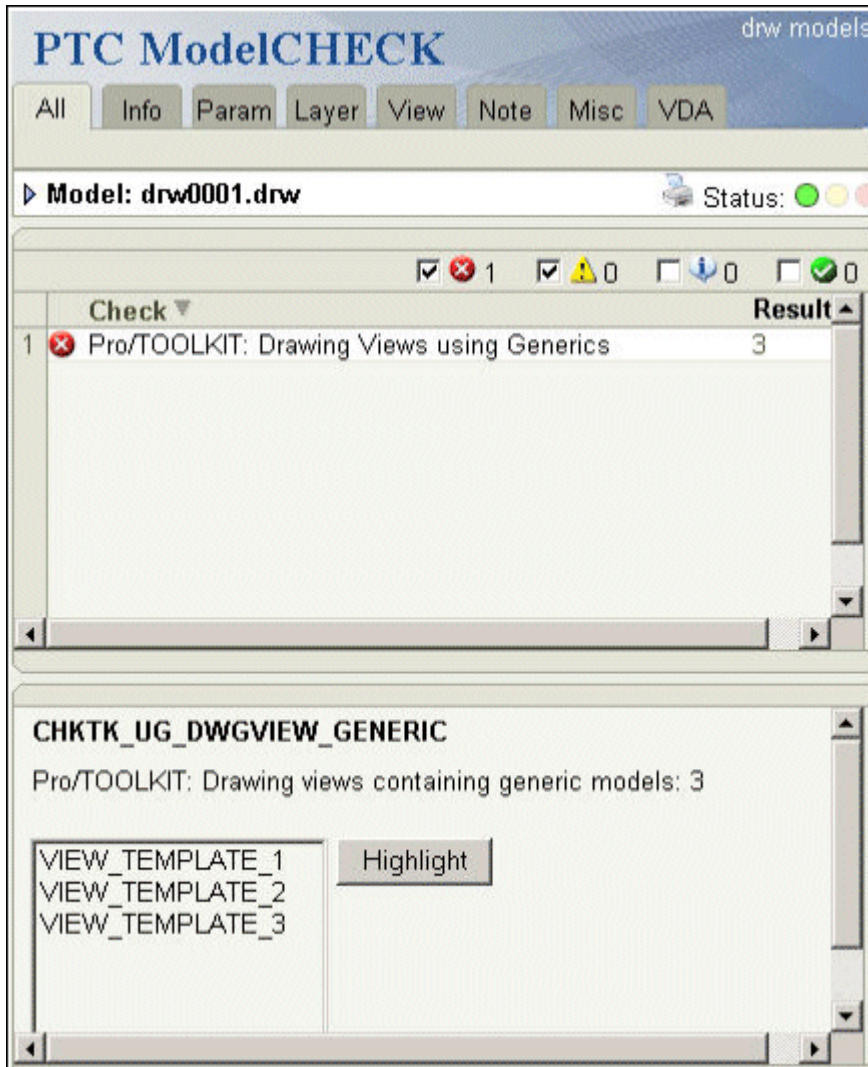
PTC ModelCHECK

drw models

All Info Param Layer View Note Misc VDA

Model: drw0001.drw

Status:

1 0 0 0

| | Check | Result |
|---|---|---|
| 1 | Pro/TOOLKIT: Drawing Views using Generics | 3 |

CHKTK_UG_DWGVIEW_GENERIC

Pro/TOOLKIT: Drawing views containing generic models: 3

VIEW_TEMPLATE_1
VIEW_TEMPLATE_2
VIEW_TEMPLATE_3

Highlight